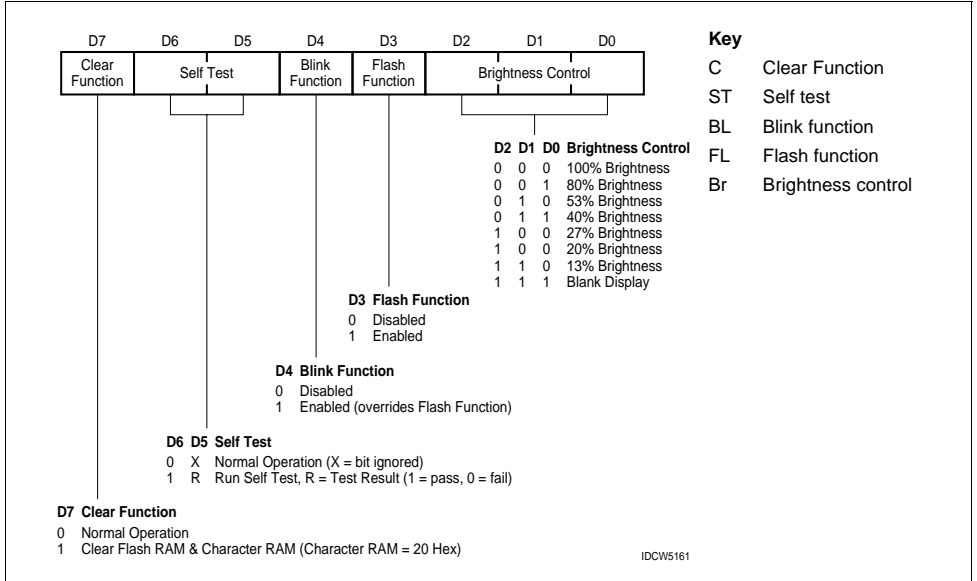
| D7 | D6 | D5 | D4 | D3 | D2 | D1 | D0 |
|---|---|---|---|---|---|---|---|
| Clear Function | Self Test | | Blink Function | Flash Function | Brightness Control | | |

**Key**
C Clear Function
ST Self test
BL Blink function
FL Flash function
Br Brightness control

| D2 | D1 | D0 | Brightness Control |
|---|---|---|---|
| 0 | 0 | 0 | 100% Brightness |
| 0 | 0 | 1 | 80% Brightness |
| 0 | 1 | 0 | 53% Brightness |
| 0 | 1 | 1 | 40% Brightness |
| 1 | 0 | 0 | 27% Brightness |
| 1 | 0 | 0 | 20% Brightness |
| 1 | 1 | 0 | 13% Brightness |
| 1 | 1 | 1 | Blank Display |

**D3 Flash Function**
0 Disabled
1 Enabled

**D4 Blink Function**
0 Disabled
1 Enabled (overrides Flash Function)

**D6 D5 Self Test**
0 X Normal Operation (X = bit ignored)
1 R Run Self Test, R = Test Result (1 = pass, 0 = fail)

**D7 Clear Function**
0 Normal Operation
1 Clear Flash RAM & Character RAM (Character RAM = 20 Hex)

IDCW5161